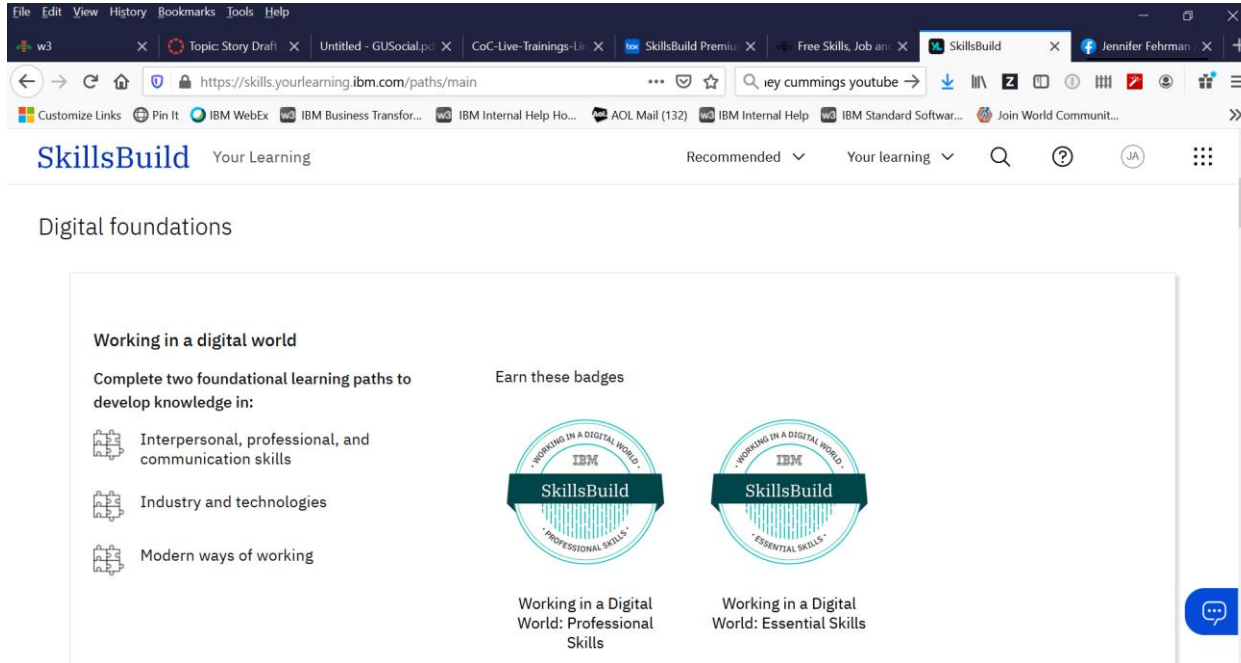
File Edit View History Bookmarks Tools Help

w3 | Topic: Story Draft | Untitled - GUSocial.pd | CoC-Live-Trainings-Lin | SkillsBuild Premiu | Free Skills, Job an | SkillsBuild | Jennifer Fehrman

https://skills.yourlearning.ibm.com/paths/main

ley cummings youtube

Customize Links | Pin It | IBM WebEx | IBM Business Transfor... | IBM Internal Help Ho... | AOL Mail (132) | IBM Internal Help | IBM Standard Softwar... | Join World Communit...

SkillsBuild Your Learning

Recommended | Your learning | JA

Digital foundations

Working in a digital world

Complete two foundational learning paths to develop knowledge in:

Interpersonal, professional, and communication skills

Industry and technologies

Modern ways of working

Earn these badges

WORKING IN A DIGITAL WORLD IBM SkillsBuild PROFESSIONAL SKILLS

WORKING IN A DIGITAL WORLD IBM SkillsBuild ESSENTIAL SKILLS

Working in a Digital World: Professional Skills

Working in a Digital World: Essential Skills